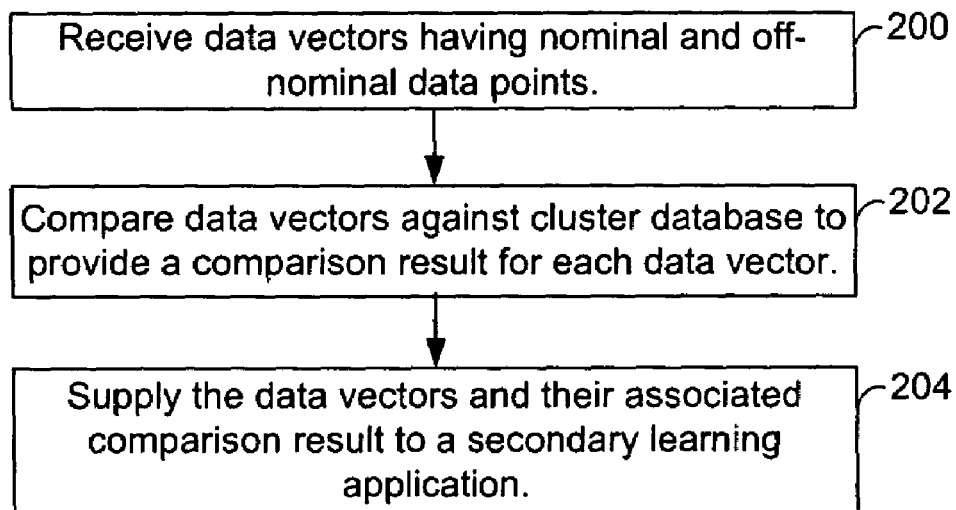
Receive data vectors having nominal and off-nominal data points.

200

Compare data vectors against cluster database to provide a comparison result for each data vector.

202

Supply the data vectors and their associated comparison result to a secondary learning application.

204